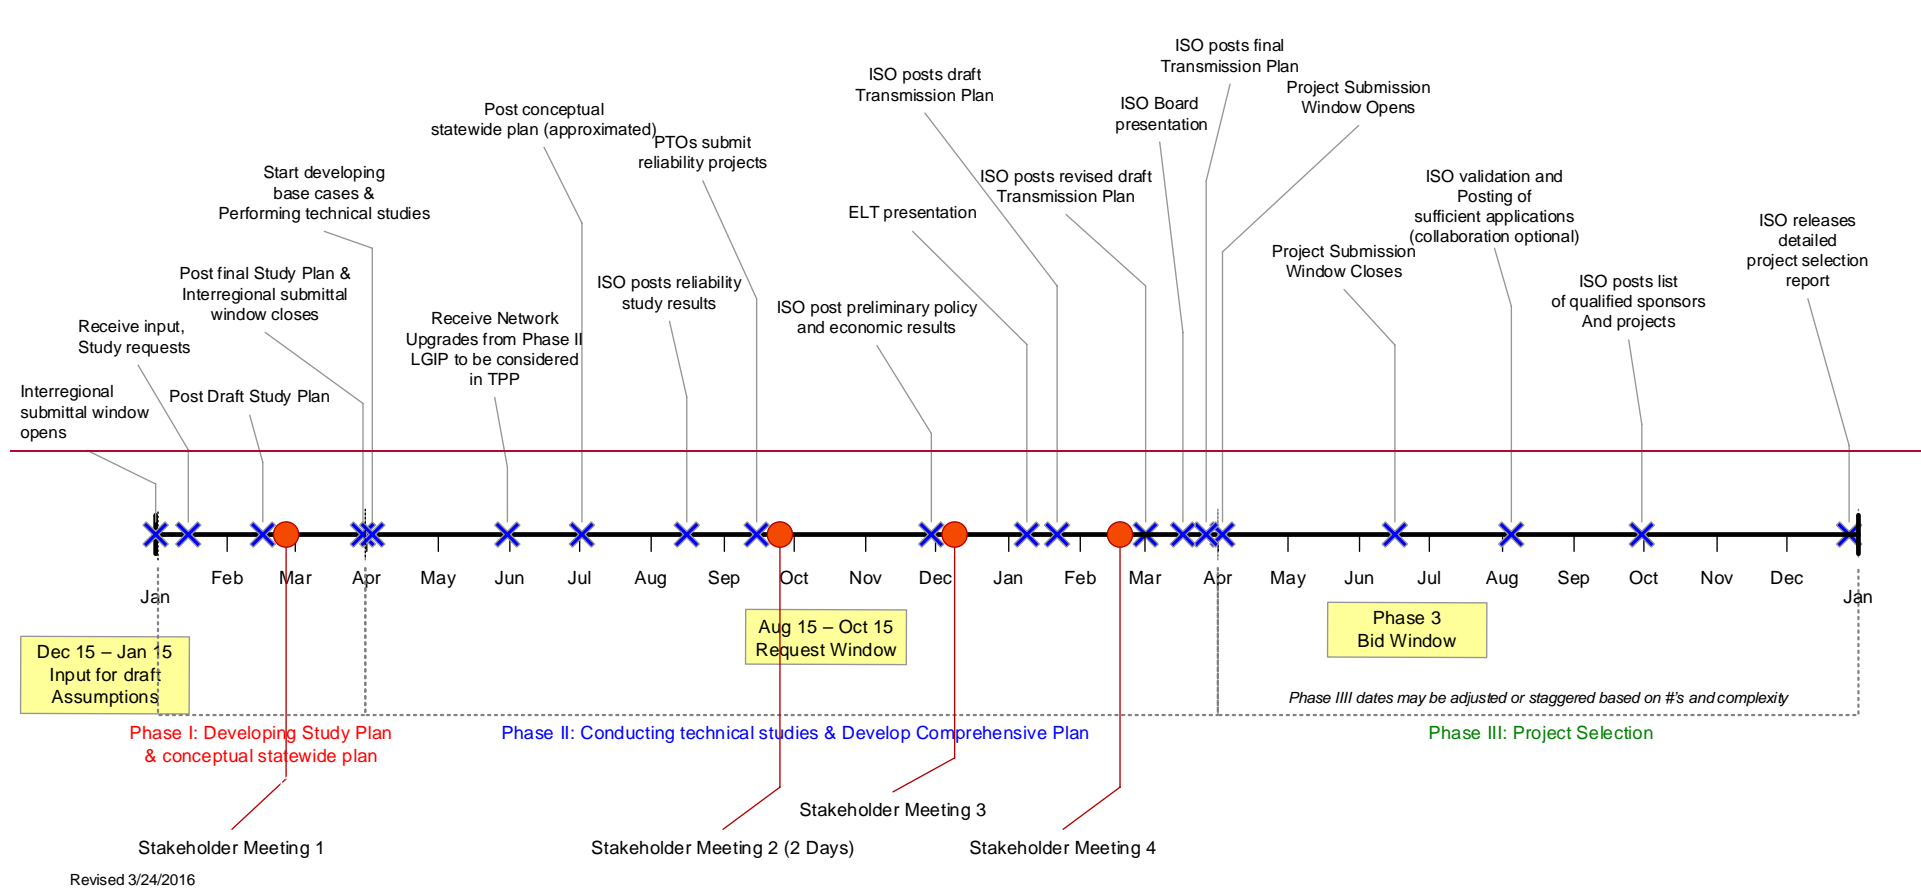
ISO posts final Transmission Plan

ISO posts draft Transmission Plan

ISO Board presentation

Project Submission Window Opens

Post conceptual statewide plan (approximated)

PTOs submit reliability projects

ISO posts revised draft Transmission Plan

ISO validation and Posting of sufficient applications (collaboration optional)

Start developing base cases & Performing technical studies

ELT presentation

ISO releases detailed project selection report

Project Submission Window Closes

Post final Study Plan & Interregional submittal window closes

ISO posts reliability study results

ISO posts list of qualified sponsors And projects

Receive input, Study requests

Receive Network Upgrades from Phase II LGIP to be considered in TPP

ISO post preliminary policy and economic results

Interregional submittal window opens

Post Draft Study Plan

Jan Feb Mar Apr May Jun Jul Aug Sep Oct Nov Dec Jan Feb Mar Apr May Jun Jul Aug Sep Oct Nov Dec Jan

Dec 15 – Jan 15 Input for draft Assumptions

Aug 15 – Oct 15 Request Window

Phase 3 Bid Window

Phase IIII dates may be adjusted or staggered based on #'s and complexity

Phase I: Developing Study Plan & conceptual statewide plan

Phase II: Conducting technical studies & Develop Comprehensive Plan

Phase III: Project Selection

Stakeholder Meeting 3

Stakeholder Meeting 1

Stakeholder Meeting 2 (2 Days)

Stakeholder Meeting 4

Revised 3/24/2016